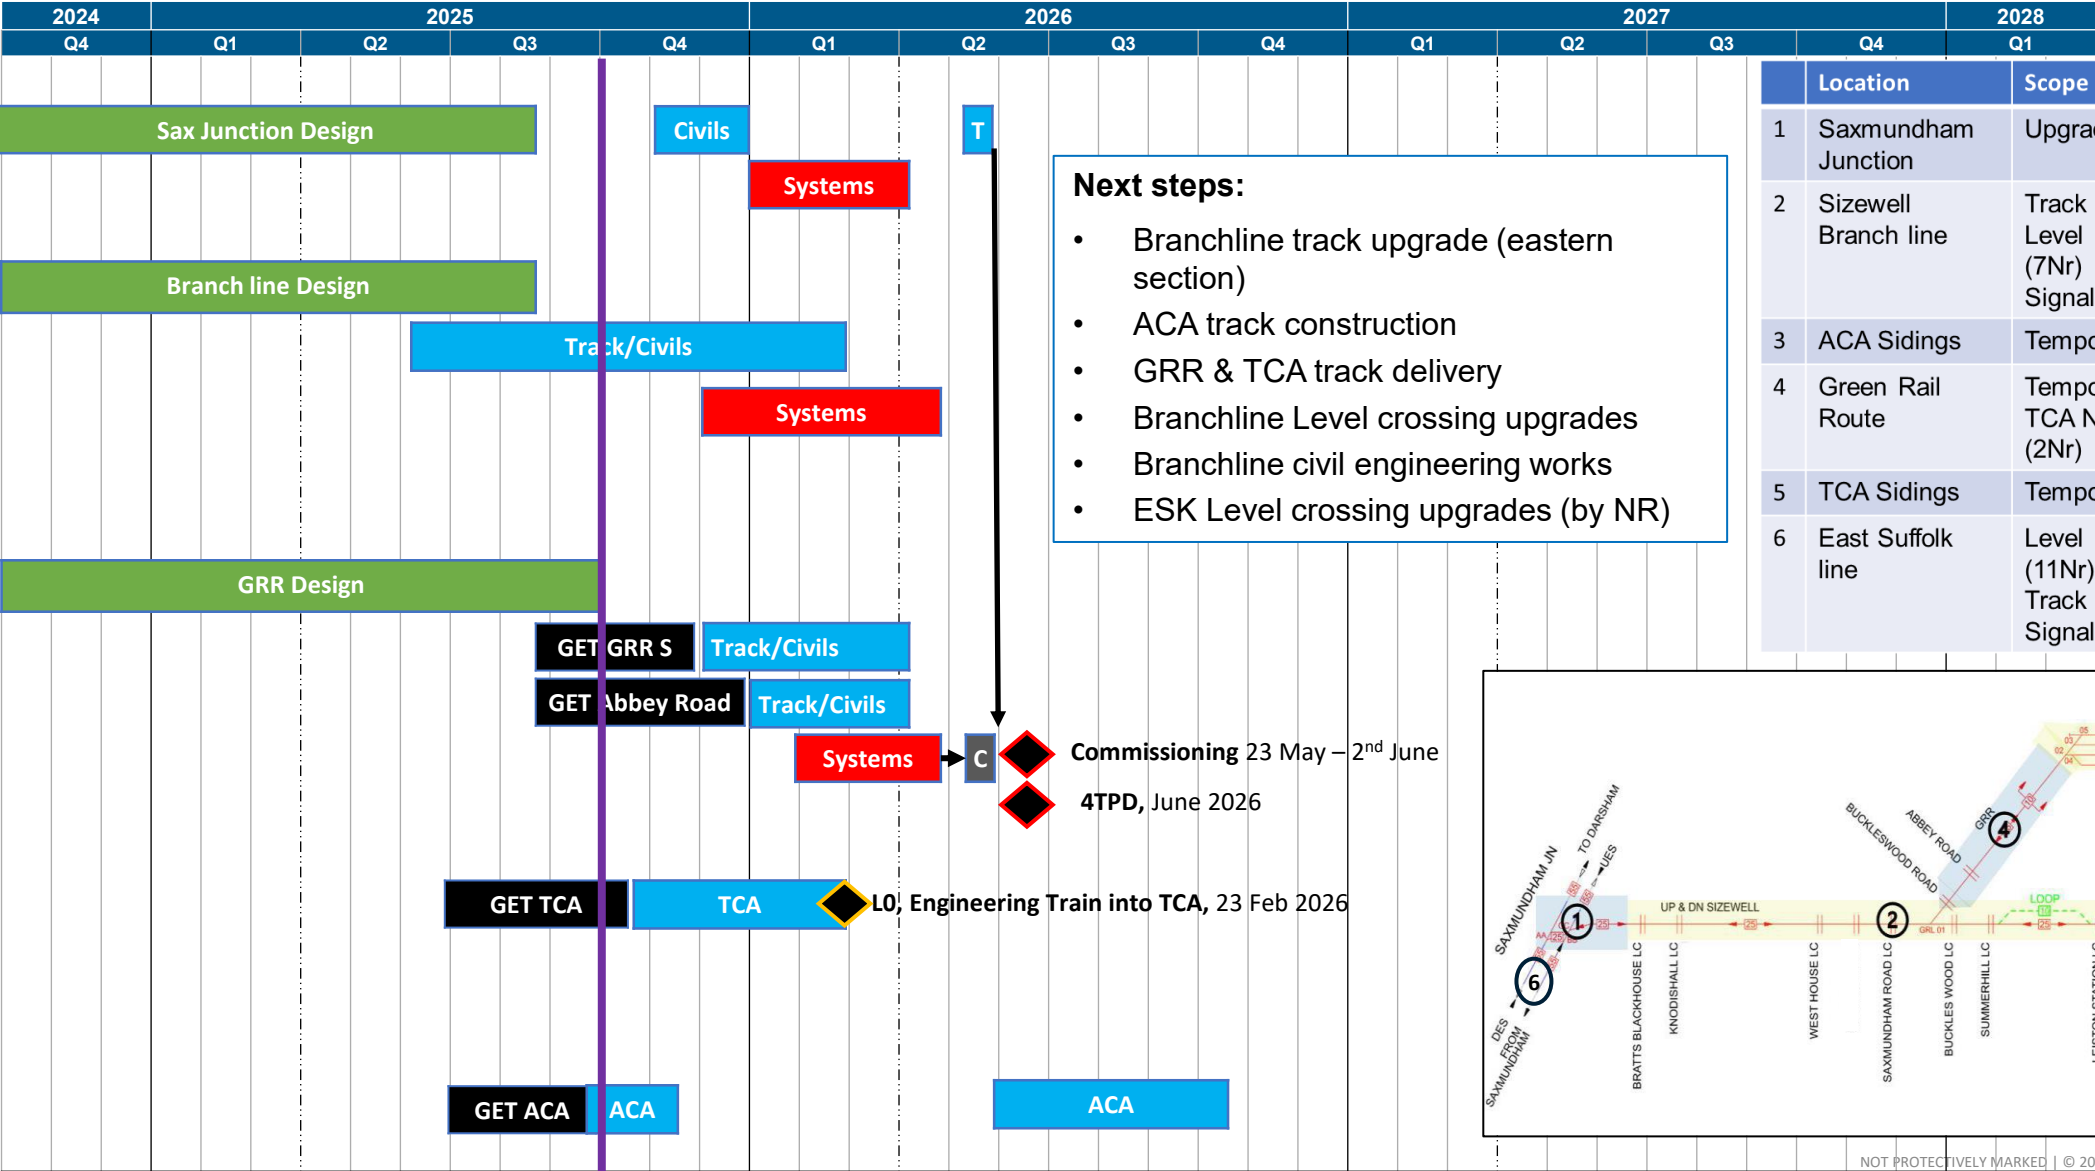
| 2024 | 2025 | | | | 2026 | | | | 2027 | | | | 2028 |
|---|---|---|---|---|---|---|---|---|---|---|---|---|---|
| Q4 | Q1 | Q2 | Q3 | Q4 | Q1 | Q2 | Q3 | Q4 | Q1 | Q2 | Q3 | Q4 | Q1 |

Sax Junction Design

Civils

T

Systems

Branch line Design

Track/Civils

Systems

GRR Design

GET GRR S

Track/Civils

GET Abbey Road

Track/Civils

Systems

C

Commissioning 23 May – 2nd June

4TPD, June 2026

GET TCA

TCA

L0, Engineering Train into TCA, 23 Feb 2026

GET ACA

ACA

ACA

Next steps:
• Branchline track upgrade (eastern section)
• ACA track construction
• GRR & TCA track delivery
• Branchline Level crossing upgrades
• Branchline civil engineering works
• ESK Level crossing upgrades (by NR)

| | Location | Scope |
|---|---|---|
| 1 | Saxmundham Junction | Upgra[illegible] |
| 2 | Sizewell Branch line | Track Level (7Nr) Signal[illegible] |
| 3 | ACA Sidings | Tempo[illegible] |
| 4 | Green Rail Route | Tempo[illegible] TCA N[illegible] (2Nr) |
| 5 | TCA Sidings | Tempo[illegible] |
| 6 | East Suffolk line | Level (11Nr) Track Signal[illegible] |

SAXMUNDHAM JN
TO DARSHAM
UES
DES
FROM SAXMUNDHAM
1
6
UP & DN SIZEWELL
2
4
BUCKLESWOOD ROAD
ABBEY ROAD
GRR
LOOP
BRATTS BLACKHOUSE LC
KNODISHALL LC
WEST HOUSE LC
SAXMUNDHAM ROAD LC
BUCKLES WOOD LC
SUMMERHILL LC

NOT PROTECTIVELY MARKED | © 20